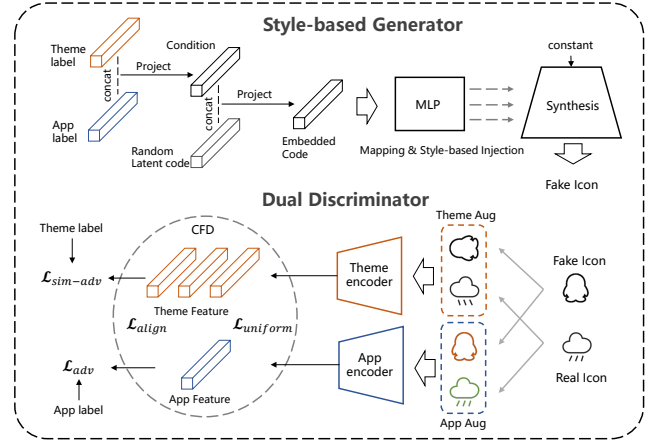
Style-based Generator

Theme label

concat

App label

Project

Condition

concat

Random Latent code

Project

Embedded Code

MLP

Mapping & Style-based Injection

constant

Synthesis

Fake Icon

Dual Discriminator

Theme label

$\mathcal{L}_{sim-adv}$

CFD

Theme Feature

$\mathcal{L}_{align}$

$\mathcal{L}_{uniform}$

$\mathcal{L}_{adv}$

App label

App Feature

Theme encoder

App encoder

Theme Aug

App Aug

Fake Icon

Real Icon